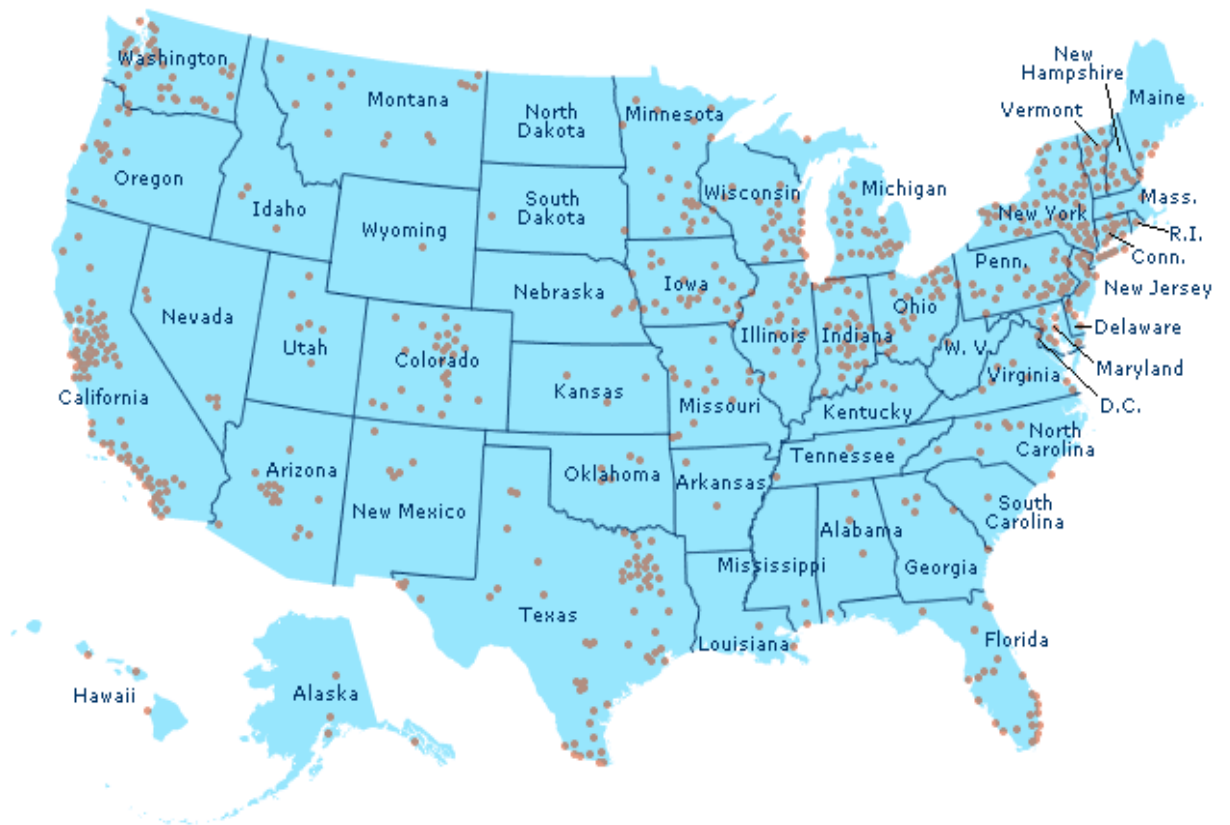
Washington
Montana
North Dakota
Minnesota
New Hampshire
Vermont
Maine
Oregon
Idaho
Wyoming
South Dakota
Wisconsin
Michigan
New York
Mass.
R.I.
Conn.
Nevada
Utah
Colorado
Nebraska
Iowa
Illinois
Indiana
Ohio
Penn.
New Jersey
Delaware
Maryland
D.C.
W. V.
Virginia
California
Kansas
Missouri
Kentucky
North Carolina
Tennessee
Arizona
New Mexico
Oklahoma
Arkansas
South Carolina
Alabama
Mississippi
Georgia
Texas
Louisiana
Florida
Hawaii
Alaska